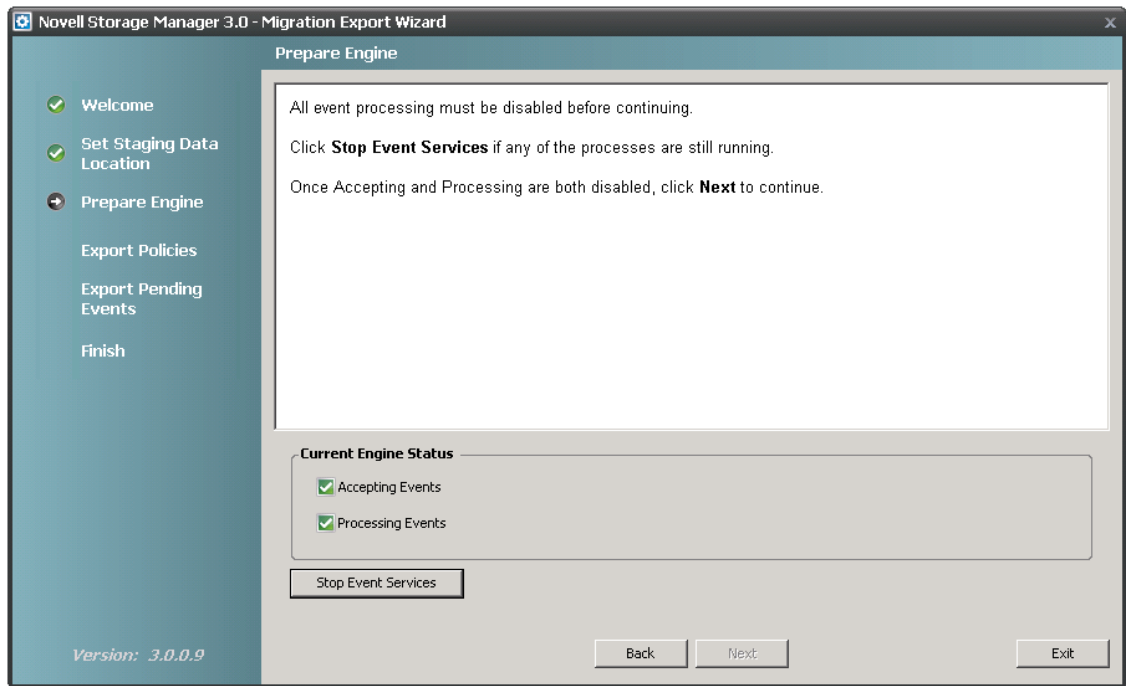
Novell Storage Manager 3.0 - Migration Export Wizard

Prepare Engine

Welcome

Set Staging Data Location

Prepare Engine

Export Policies

Export Pending Events

Finish

All event processing must be disabled before continuing.

Click **Stop Event Services** if any of the processes are still running.

Once Accepting and Processing are both disabled, click **Next** to continue.

Current Engine Status

Accepting Events

Processing Events

Stop Event Services

Version: 3.0.0.9

Back

Next

Exit